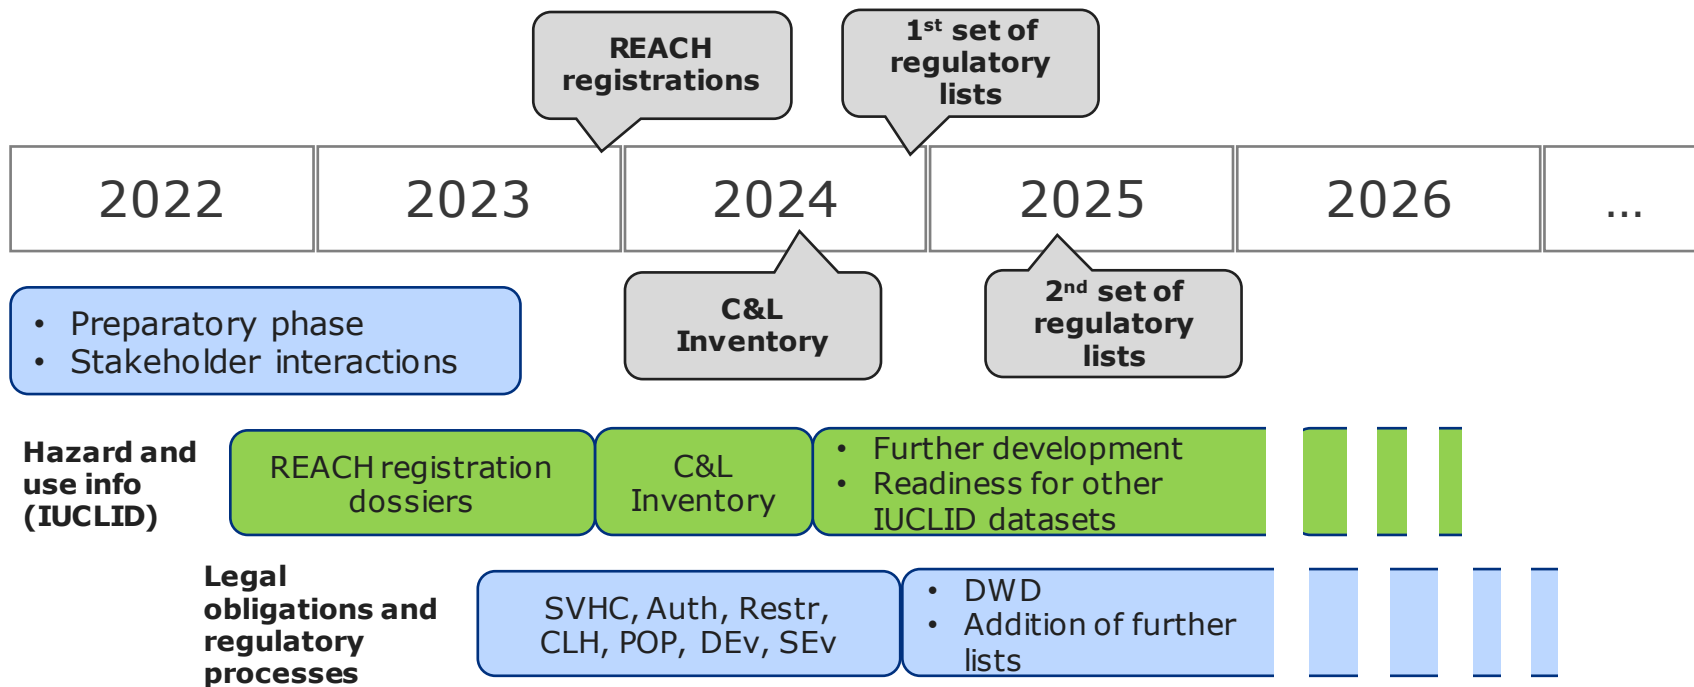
REACH registrations

1$^{st}$ set of regulatory lists

| 2022 | 2023 | 2024 | 2025 | 2026 | … |
|---|---|---|---|---|---|

C&L Inventory

2$^{nd}$ set of regulatory lists

- Preparatory phase
- Stakeholder interactions

Hazard and use info (IUCLID)

REACH registration dossiers

C&L Inventory

- Further development
- Readiness for other IUCLID datasets

Legal obligations and regulatory processes

SVHC, Auth, Restr, CLH, POP, DEv, SEv

- DWD
- Addition of further lists